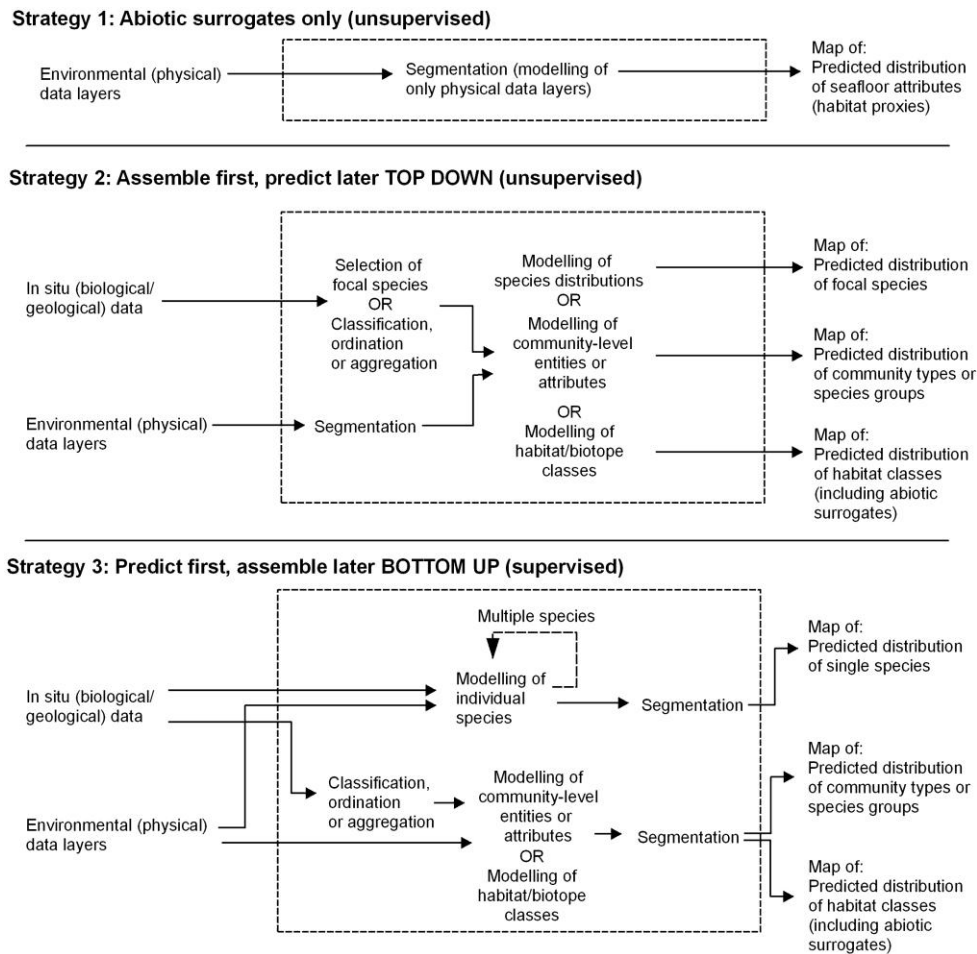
Strategy 1: Abiotic surrogates only (unsupervised)

Environmental (physical) data layers

Segmentation (modelling of only physical data layers)

Map of: Predicted distribution of seafloor attributes (habitat proxies)

Strategy 2: Assemble first, predict later TOP DOWN (unsupervised)

In situ (biological/ geological) data

Selection of focal species OR Classification, ordination or aggregation

Environmental (physical) data layers

Segmentation

Modelling of species distributions OR Modelling of community-level entities or attributes OR Modelling of habitat/biotope classes

Map of: Predicted distribution of focal species

Map of: Predicted distribution of community types or species groups

Map of: Predicted distribution of habitat classes (including abiotic surrogates)

Strategy 3: Predict first, assemble later BOTTOM UP (supervised)

Multiple species

In situ (biological/ geological) data

Modelling of individual species

Segmentation

Map of: Predicted distribution of single species

Classification, ordination or aggregation

Environmental (physical) data layers

Modelling of community-level entities or attributes OR Modelling of habitat/biotope classes

Segmentation

Map of: Predicted distribution of community types or species groups

Map of: Predicted distribution of habitat classes (including abiotic surrogates)